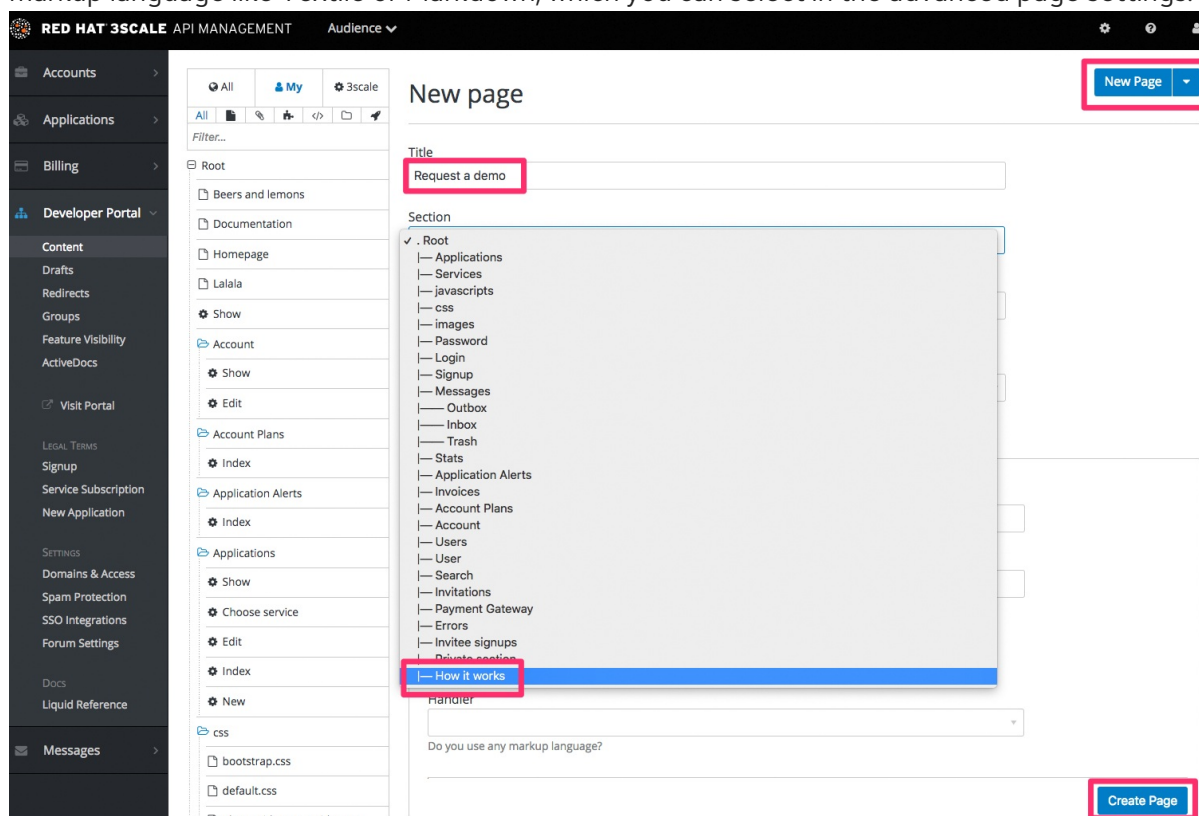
markup language like Textile or Markdown, which you can select in the advanced page settings.

RED HAT 3SCALE API MANAGEMENT Audience

Accounts
Applications
Billing
Developer Portal
Content
Drafts
Redirects
Groups
Feature Visibility
ActiveDocs
Visit Portal
LEGAL TERMS
Signup
Service Subscription
New Application
SETTINGS
Domains & Access
Spam Protection
SSO Integrations
Forum Settings
DOCS
Liquid Reference
Messages

All | My | 3scale
All
Filter...
Root
Beers and lemons
Documentation
Homepage
Lalala
Show
Account
Show
Edit
Account Plans
Index
Application Alerts
Index
Applications
Show
Choose service
Edit
Index
New
css
bootstrap.css
default.css

New page

New Page

Title
Request a demo

Section
✓ . Root
|— Applications
|— Services
|— javascripts
|— css
|— images
|— Password
|— Login
|— Signup
|— Messages
|—— Outbox
|—— Inbox
|—— Trash
|— Stats
|— Application Alerts
|— Invoices
|— Account Plans
|— Account
|— Users
|— User
|— Search
|— Invitations
|— Payment Gateway
|— Errors
|— Invitee signups
|— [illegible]
|— How it works

Handler
Do you use any markup language?

Create Page